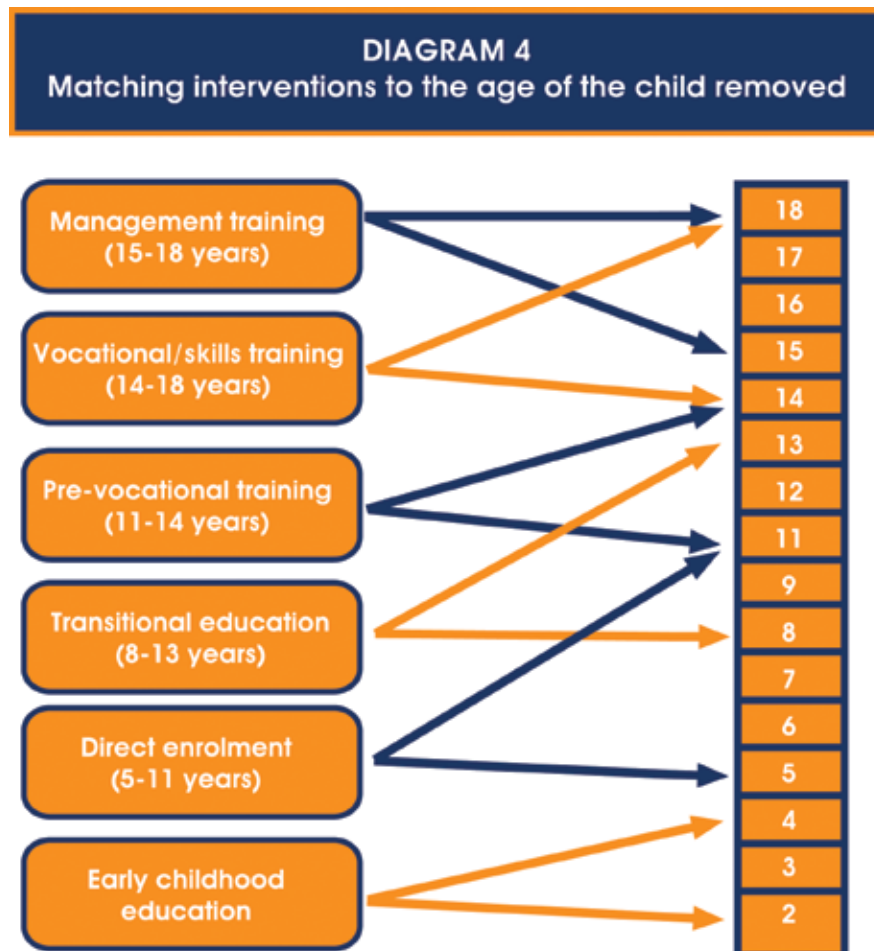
DIAGRAM 4
Matching interventions to the age of the child removed

Management training (15-18 years)

Vocational/skills training (14-18 years)

Pre-vocational training (11-14 years)

Transitional education (8-13 years)

Direct enrolment (5-11 years)

Early childhood education

18
17
16
15
14
13
12
11
9
8
7
6
5
4
3
2